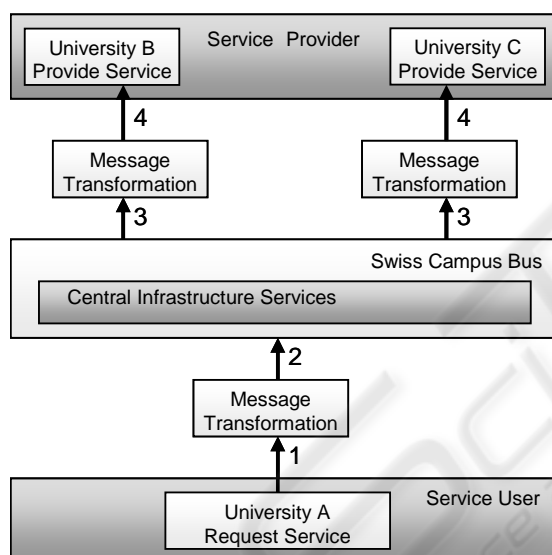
University B Provide Service

Service Provider

University C Provide Service

4

4

Message Transformation

Message Transformation

3

3

Swiss Campus Bus

Central Infrastructure Services

2

Message Transformation

1

Service User

University A Request Service